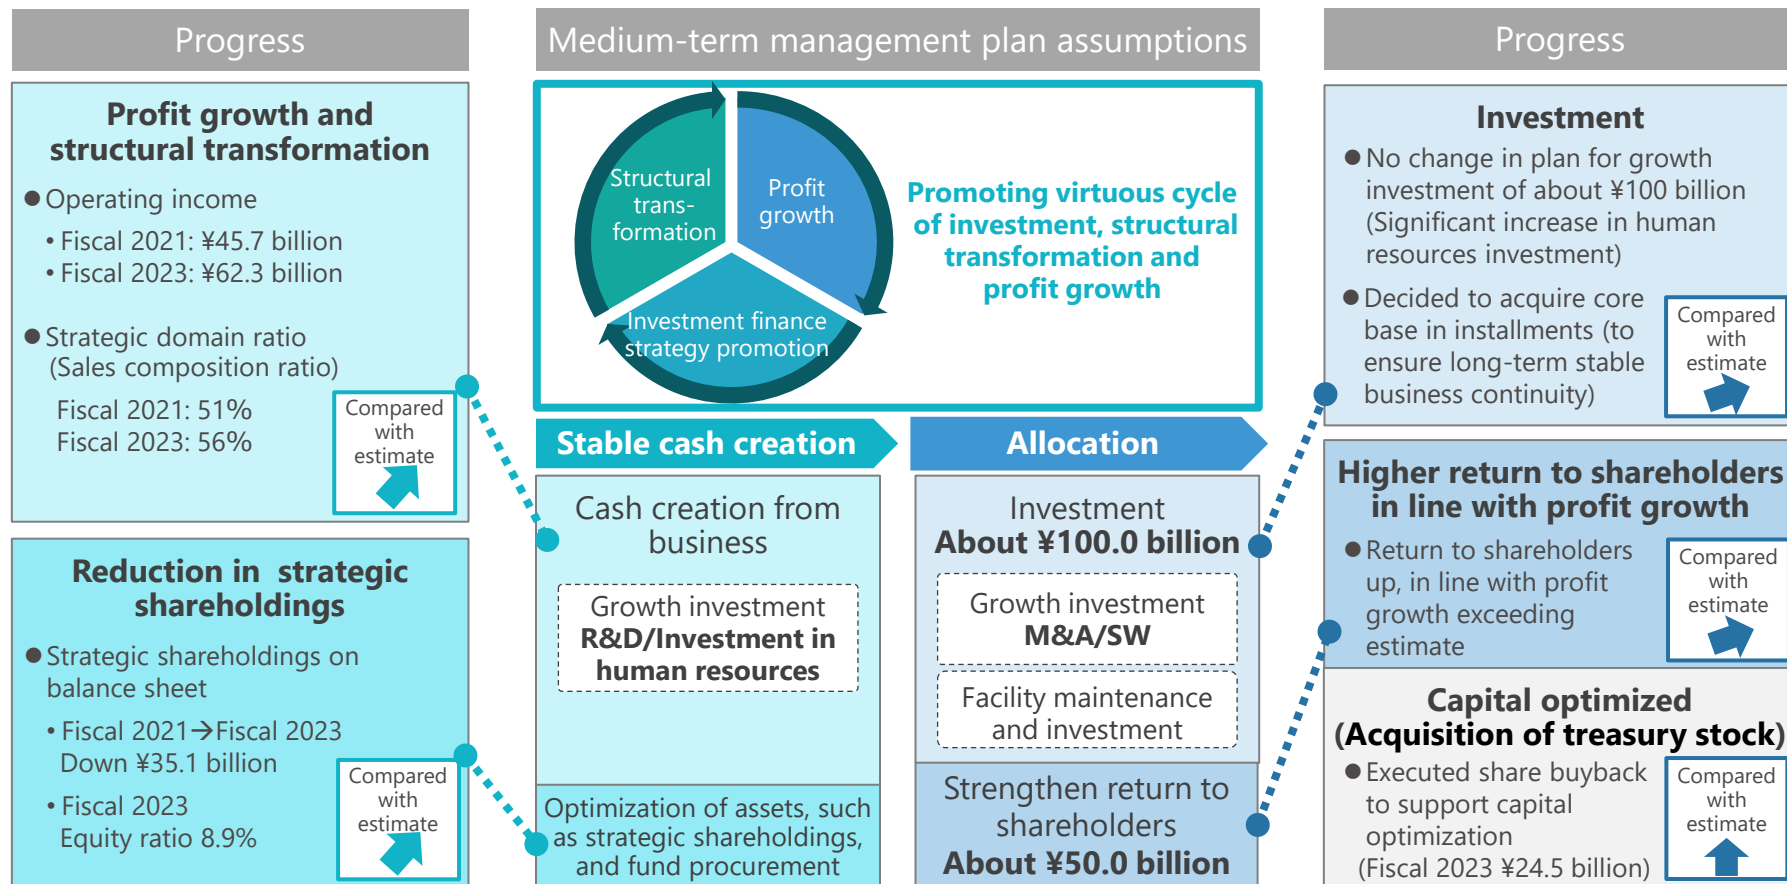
Progress

Profit growth and structural transformation

● Operating income

• Fiscal 2021: ¥45.7 billion
• Fiscal 2023: ¥62.3 billion

● Strategic domain ratio (Sales composition ratio)

Fiscal 2021: 51%
Fiscal 2023: 56%

Compared with estimate

Reduction in strategic shareholdings

● Strategic shareholdings on balance sheet

• Fiscal 2021→Fiscal 2023 Down ¥35.1 billion

• Fiscal 2023 Equity ratio 8.9%

Compared with estimate

Medium-term management plan assumptions

Structural trans-formation

Profit growth

Investment finance strategy promotion

Promoting virtuous cycle of investment, structural transformation and profit growth

Stable cash creation

Allocation

Cash creation from business

Growth investment
R&D/Investment in human resources

Optimization of assets, such as strategic shareholdings, and fund procurement

Investment
About ¥100.0 billion

Growth investment
M&A/SW

Facility maintenance and investment

Strengthen return to shareholders
About ¥50.0 billion

Progress

Investment

● No change in plan for growth investment of about ¥100 billion (Significant increase in human resources investment)

● Decided to acquire core base in installments (to ensure long-term stable business continuity)

Compared with estimate

Higher return to shareholders in line with profit growth

● Return to shareholders up, in line with profit growth exceeding estimate

Compared with estimate

Capital optimized (Acquisition of treasury stock)

● Executed share buyback to support capital optimization
(Fiscal 2023 ¥24.5 billion)

Compared with estimate